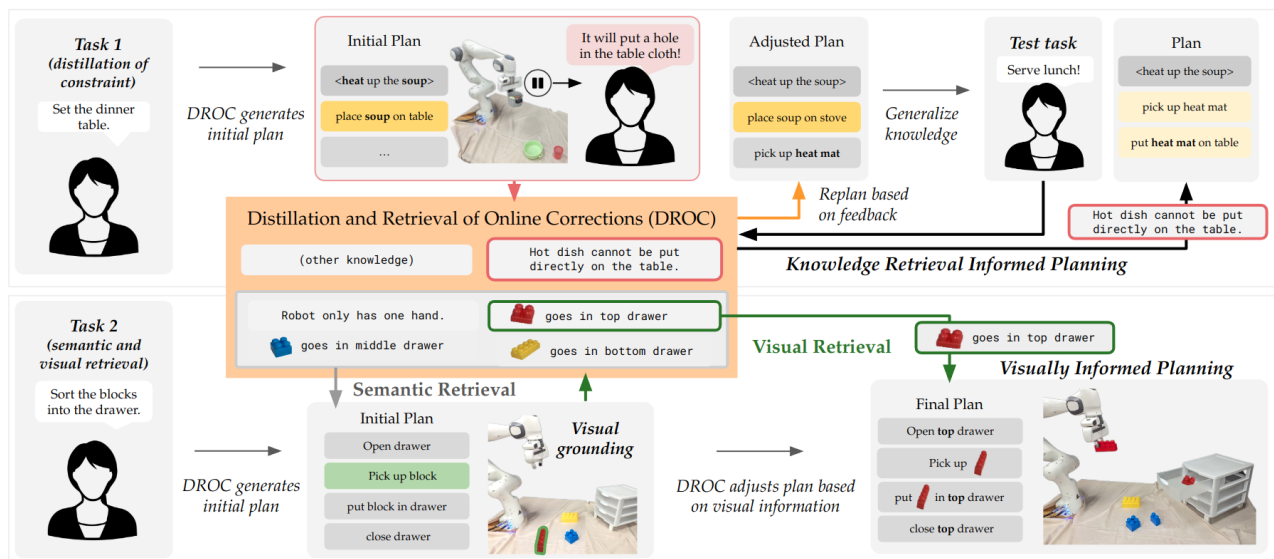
Task 1 (distillation of constraint)

Set the dinner table.

DROC generates initial plan

Initial Plan

<heat up the soup>

place soup on table

...

It will put a hole in the table cloth!

Adjusted Plan

<heat up the soup>

place soup on stove

pick up heat mat

Generalize knowledge

Test task

Serve lunch!

Plan

<heat up the soup>

pick up heat mat

put heat mat on table

Replan based on feedback

Distillation and Retrieval of Online Corrections (DROC)

(other knowledge)

Hot dish cannot be put directly on the table.

Hot dish cannot be put directly on the table.

Knowledge Retrieval Informed Planning

Task 2 (semantic and visual retrieval)

Sort the blocks into the drawer.

Robot only has one hand.

goes in middle drawer

goes in top drawer

goes in bottom drawer

Visual Retrieval

goes in top drawer

Visually Informed Planning

Semantic Retrieval

DROC generates initial plan

Initial Plan

Open drawer

Pick up block

put block in drawer

close drawer

Visual grounding

DROC adjusts plan based on visual information

Final Plan

Open top drawer

Pick up

put in top drawer

close top drawer